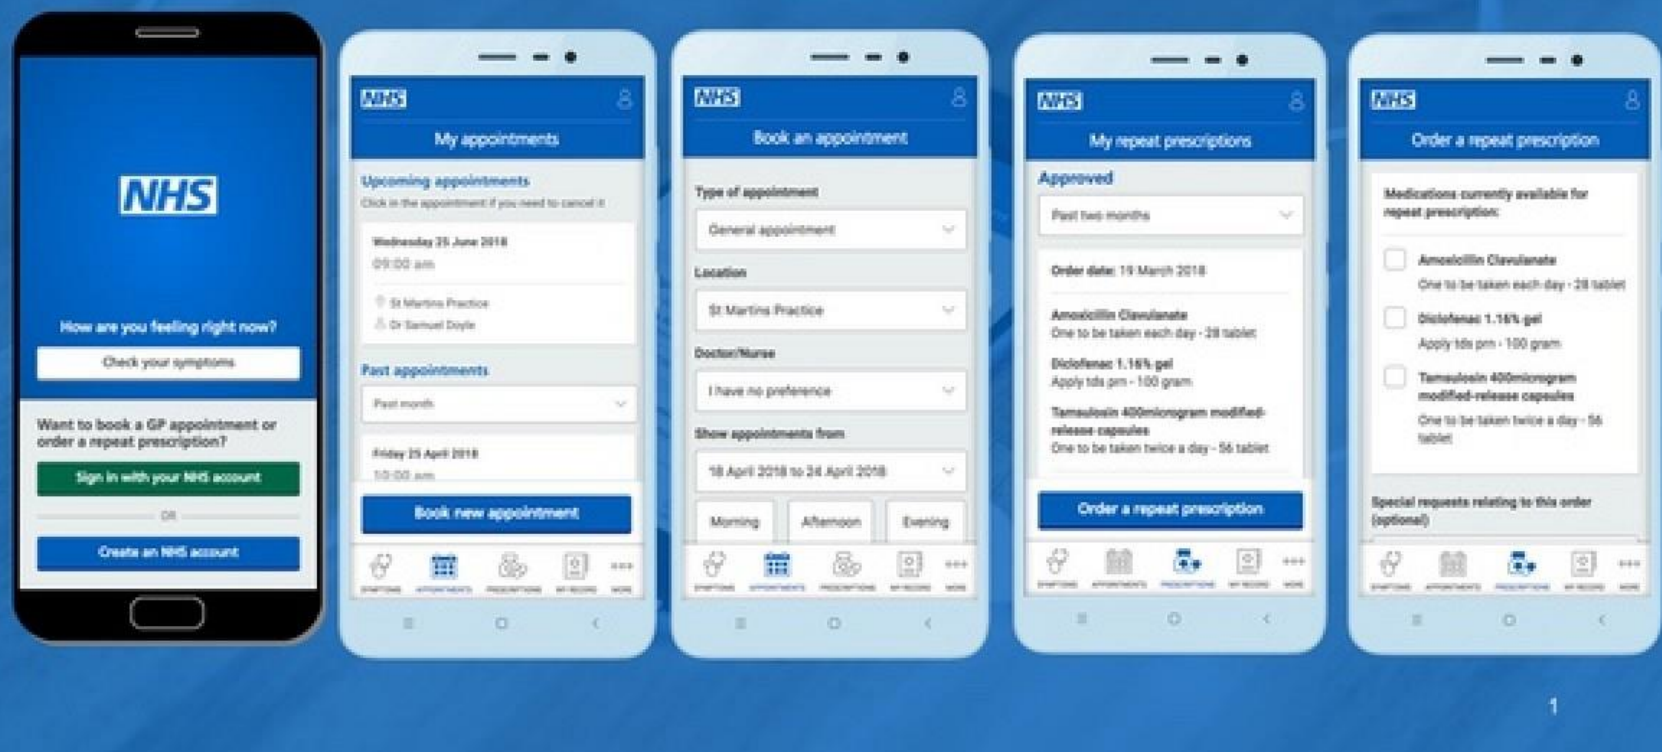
NHS

How are you feeling right now?

Check your symptoms

Want to book a GP appointment or order a repeat prescription?

Sign in with your NHS account

OR

Create an NHS account

NHS

My appointments

Upcoming appointments

Click in the appointment if you need to cancel it

Wednesday 25 June 2018

09:00 am

St Martins Practice

Dr Samuel Doyle

Past appointments

Past month

Friday 25 April 2018

10:00 am

Book new appointment

SYMPTOMS APPOINTMENTS PRESCRIPTIONS MY RECORD MORE

NHS

Book an appointment

Type of appointment

General appointment

Location

St Martins Practice

Doctor/Nurse

I have no preference

Show appointments from

18 April 2018 to 24 April 2018

Morning Afternoon Evening

SYMPTOMS APPOINTMENTS PRESCRIPTIONS MY RECORD MORE

NHS

My repeat prescriptions

Approved

Past two months

Order date: 19 March 2018

Amoxicillin Clavulanate

One to be taken each day - 28 tablet

Diclofenac 1.16% gel

Apply tds pm - 100 gram

Tamsulosin 400microgram modified-release capsules

One to be taken twice a day - 56 tablet

Order a repeat prescription

SYMPTOMS APPOINTMENTS PRESCRIPTIONS MY RECORD MORE

NHS

Order a repeat prescription

Medications currently available for repeat prescription:

Amoxicillin Clavulanate

One to be taken each day - 28 tablet

Diclofenac 1.16% gel

Apply tds pm - 100 gram

Tamsulosin 400microgram modified-release capsules

One to be taken twice a day - 56 tablet

Special requests relating to this order (optional)

SYMPTOMS APPOINTMENTS PRESCRIPTIONS MY RECORD MORE

1